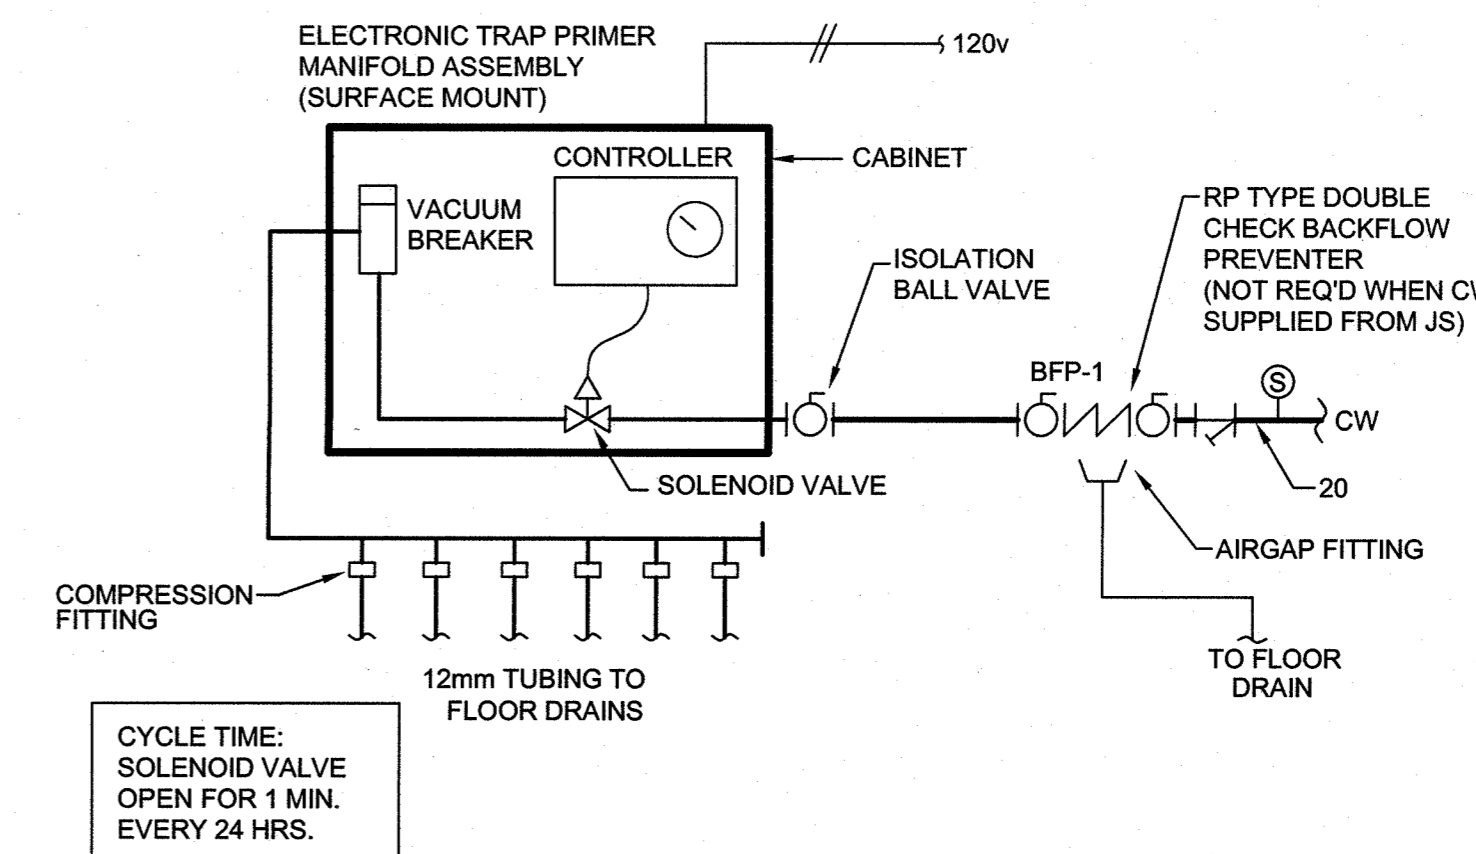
ELECTRONIC TRAP PRIMER MANIFOLD ASSEMBLY (SURFACE MOUNT)

120v

CONTROLLER

CABINET

VACUUM BREAKER

RP TYPE DOUBLE CHECK BACKFLOW PREVENTER (NOT REQ'D WHEN CW SUPPLIED FROM JS)

ISOLATION BALL VALVE

BFP-1

S

CW

SOLENOID VALVE

20

AIRGAP FITTING

COMPRESSION FITTING

TO FLOOR DRAIN

12mm TUBING TO FLOOR DRAINS

CYCLE TIME:
SOLENOID VALVE OPEN FOR 1 MIN. EVERY 24 HRS.